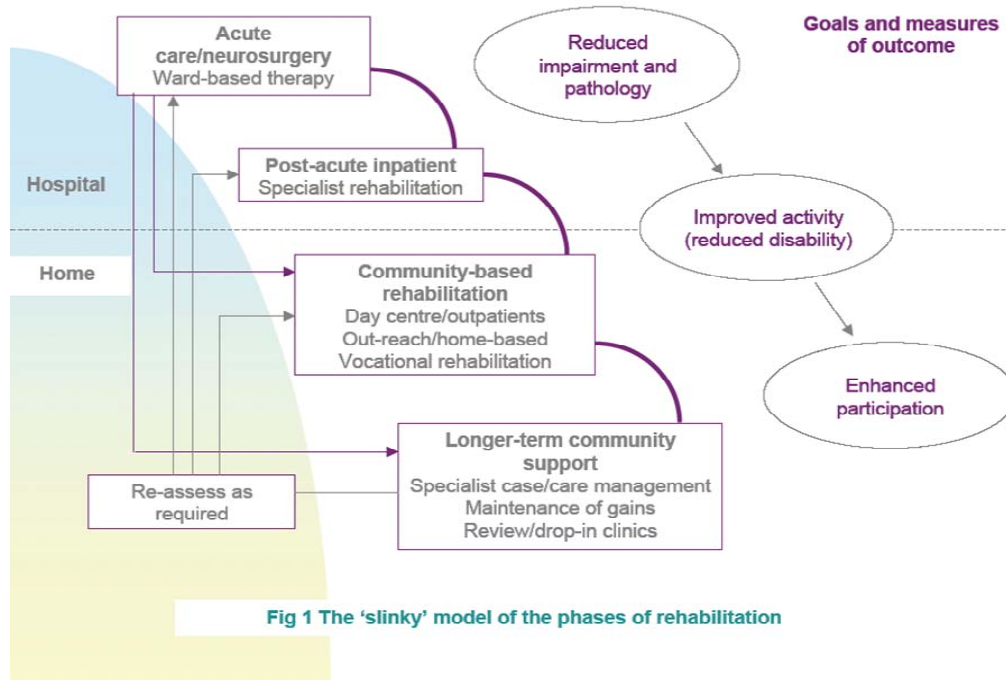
Acute care/neurosurgery
Ward-based therapy

Goals and measures of outcome

Reduced impairment and pathology

Hospital

Post-acute inpatient
Specialist rehabilitation

Improved activity (reduced disability)

Home

Community-based rehabilitation
Day centre/outpatients
Out-reach/home-based
Vocational rehabilitation

Enhanced participation

Longer-term community support
Specialist case/care management
Maintenance of gains
Review/drop-in clinics

Re-assess as required

Fig 1 The 'slinky' model of the phases of rehabilitation